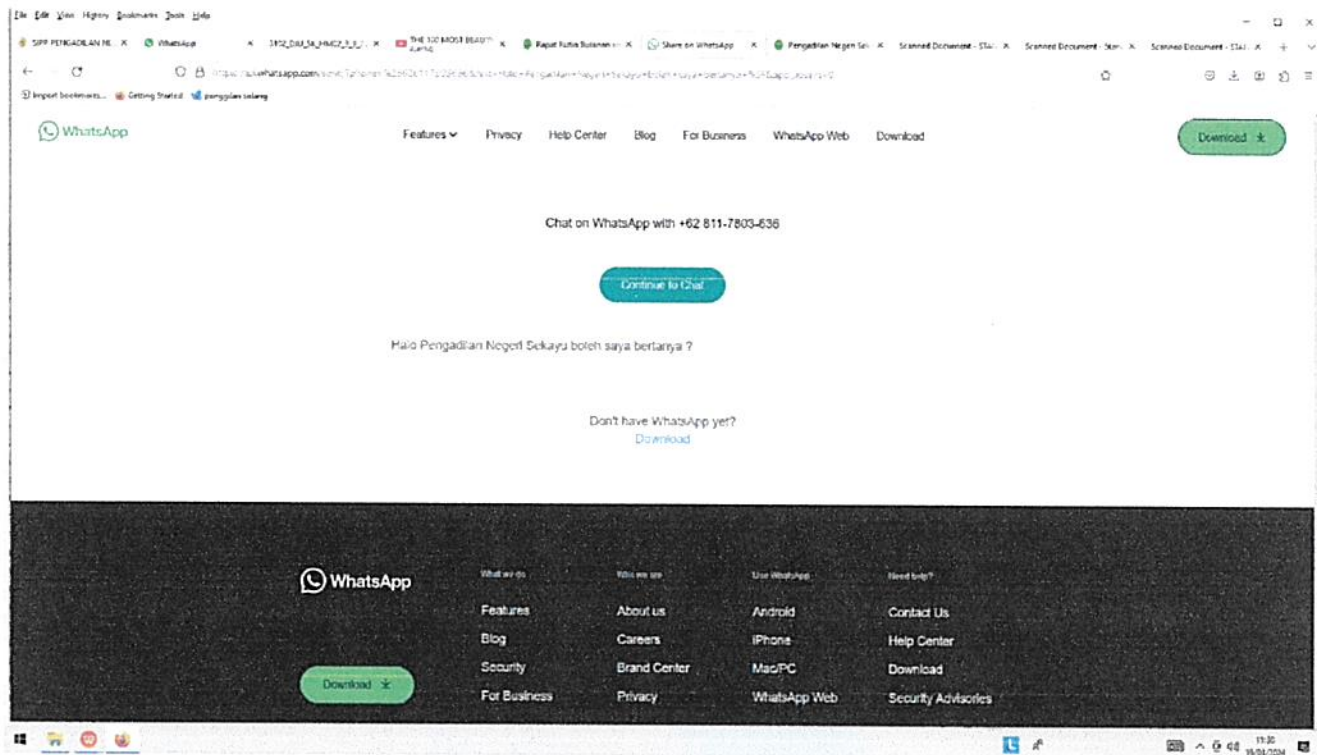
File Edit View History Bookmarks Tools Help

SIPP PENGADILAN NE... × WhatsApp × 3152_DJU_SK_HM02_3_1_... × THE 100 MOST BEAUTI... × Rapat Rutin Bulanan... × Share on WhatsApp × Pengadilan Negeri Se... × Scanned Document - Sta... × Scanned Document - Sta... × Scanned Document - Sta... ×

https://api.whatsapp.com/send/?phone=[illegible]

Import bookmarks... Getting Started panggilan sidang

WhatsApp Features Privacy Help Center Blog For Business WhatsApp Web Download Download

Chat on WhatsApp with +62 811-7803-636

Continue to Chat

Halo Pengadilan Negeri Sekayu boleh saya bertanya ?

Don't have WhatsApp yet?
Download

WhatsApp

Download

What we do
Features
Blog
Security
For Business

Who we are
About us
Careers
Brand Center
Privacy

Use WhatsApp
Android
iPhone
Mac/PC
WhatsApp Web

Need help?
Contact Us
Help Center
Download
Security Advisories

19:30
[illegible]